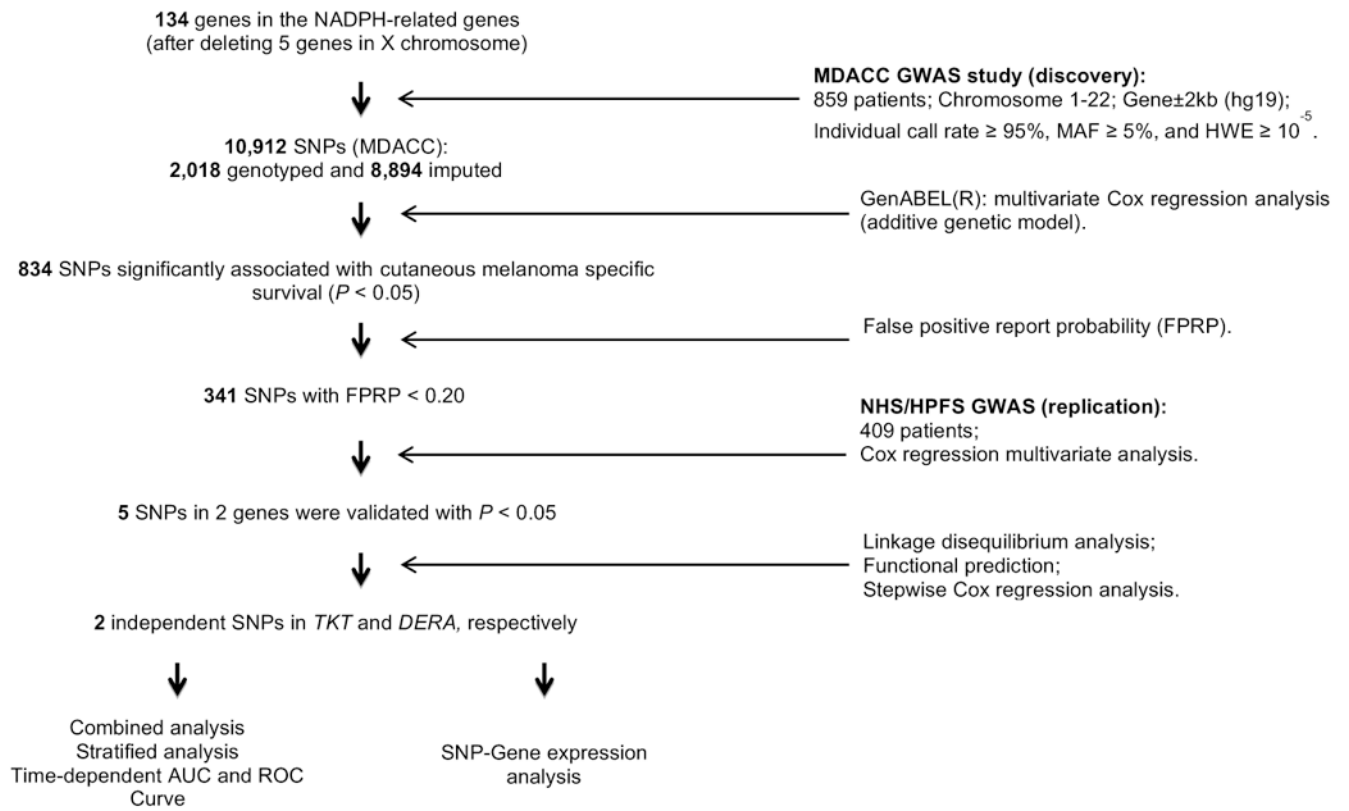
**134** genes in the NADPH-related genes (after deleting 5 genes in X chromosome)

**MDACC GWAS study (discovery):**
859 patients; Chromosome 1-22; Gene±2kb (hg19);
Individual call rate ≥ 95%, MAF ≥ 5%, and HWE ≥ $10^{-5}$.

**10,912** SNPs (MDACC):
**2,018** genotyped and **8,894** imputed

GenABEL(R): multivariate Cox regression analysis (additive genetic model).

**834** SNPs significantly associated with cutaneous melanoma specific survival (*P* < 0.05)

False positive report probability (FPRP).

**341** SNPs with FPRP < 0.20

**NHS/HPFS GWAS (replication):**
409 patients;
Cox regression multivariate analysis.

**5** SNPs in 2 genes were validated with *P* < 0.05

Linkage disequilibrium analysis;
Functional prediction;
Stepwise Cox regression analysis.

**2** independent SNPs in *TKT* and *DERA,* respectively

Combined analysis
Stratified analysis
Time-dependent AUC and ROC Curve

SNP-Gene expression analysis